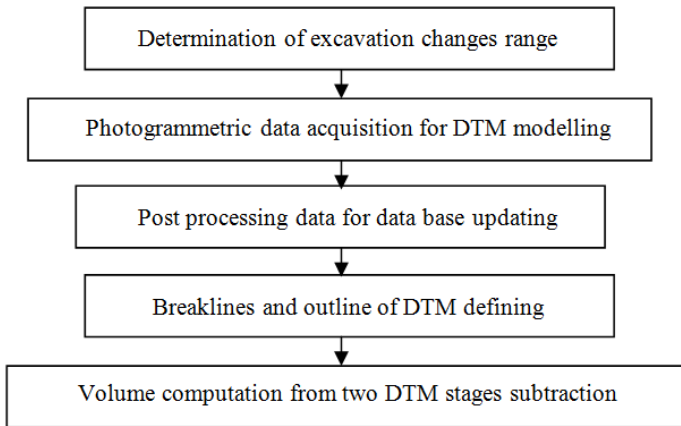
Determination of excavation changes range

Photogrammetric data acquisition for DTM modelling

Post processing data for data base updating

Breaklines and outline of DTM defining

Volume computation from two DTM stages subtraction